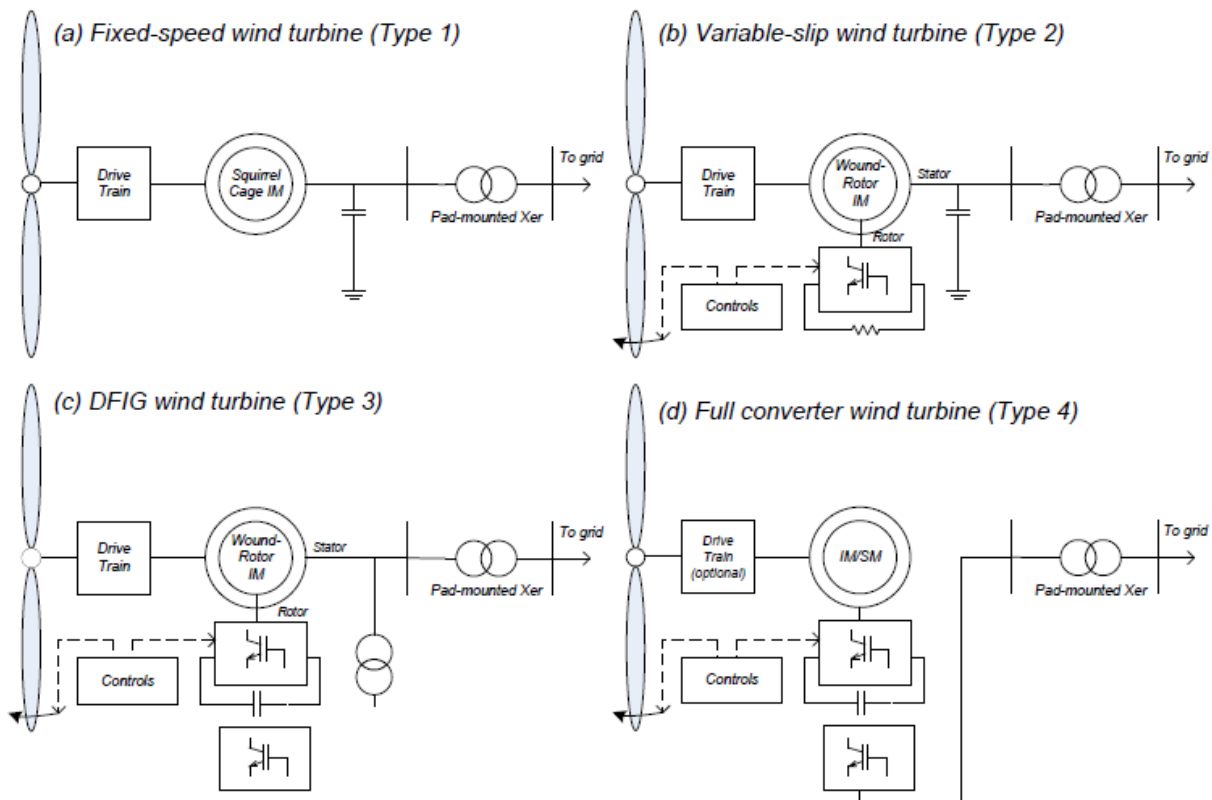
(a) Fixed-speed wind turbine (Type 1)

Drive Train

Squirrel Cage IM

Pad-mounted Xer

To grid

(b) Variable-slip wind turbine (Type 2)

Drive Train

Wound-Rotor IM

Stator

Rotor

Pad-mounted Xer

To grid

Controls

(c) DFIG wind turbine (Type 3)

Drive Train

Wound-Rotor IM

Stator

Rotor

Pad-mounted Xer

To grid

Controls

(d) Full converter wind turbine (Type 4)

Drive Train (optional)

IM/SM

Pad-mounted Xer

To grid

Controls